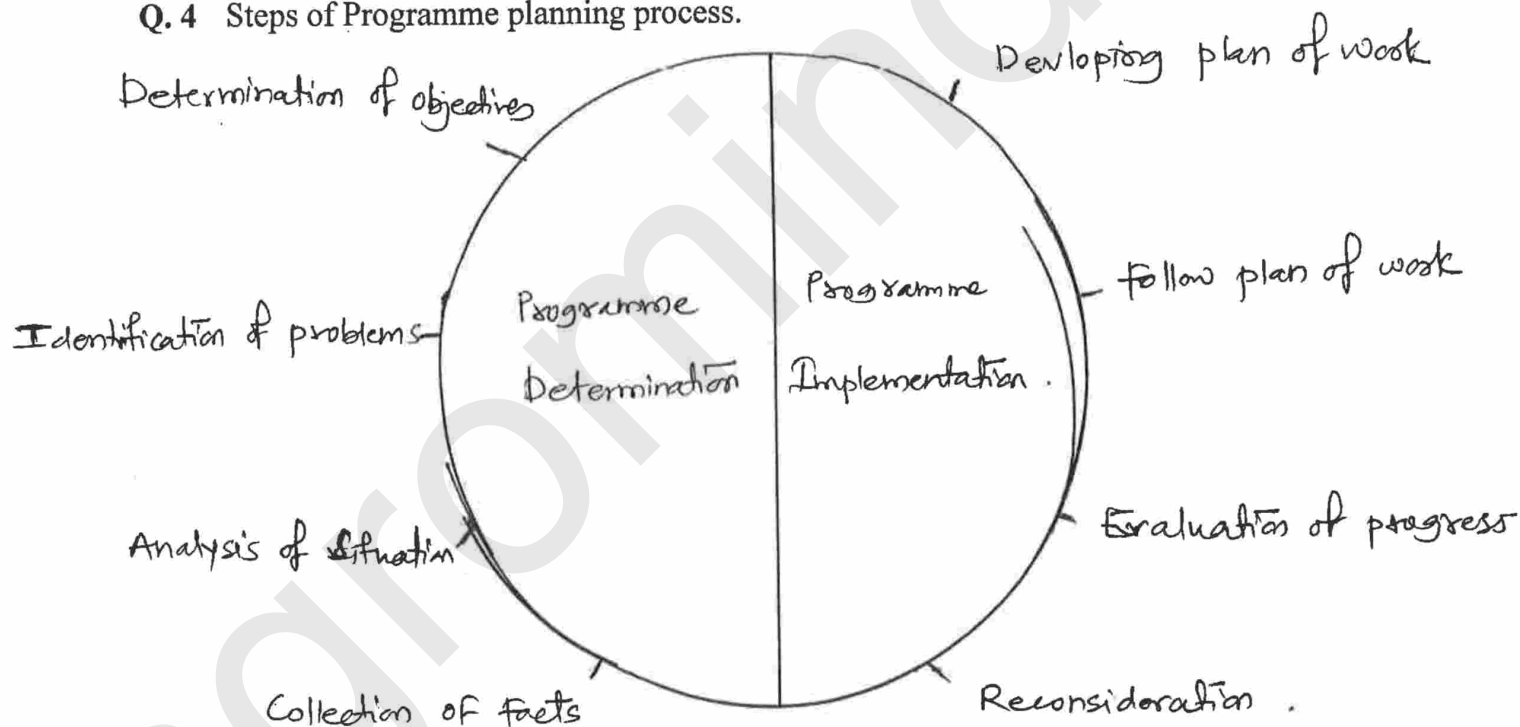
Q. 4 Steps of Programme planning process.

Determination of objectives

Devloping plan of work

Programme Determination

Programme Implementation.

follow plan of work

Identification of problems

Analysis of Situation

Evaluation of progress

Collection of Facts

Reconsideration.